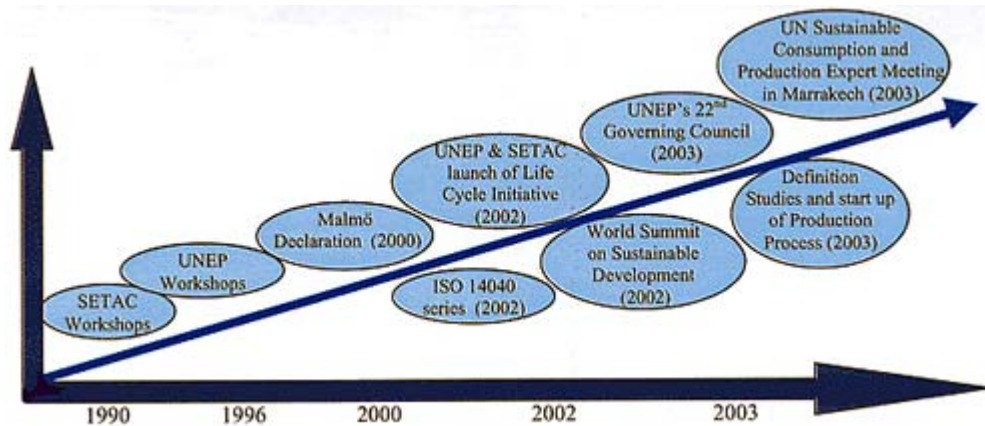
UN Sustainable Consumption and Production Expert Meeting in Marrakech (2003)

UNEP's $22^{nd}$ Governing Council (2003)

UNEP & SETAC launch of Life Cycle Initiative (2002)

Definition Studies and start up of Production Process (2003)

Malmö Declaration (2000)

World Summit on Sustainable Development (2002)

UNEP Workshops

ISO 14040 series (2002)

SETAC Workshops

1990

1996

2000

2002

2003